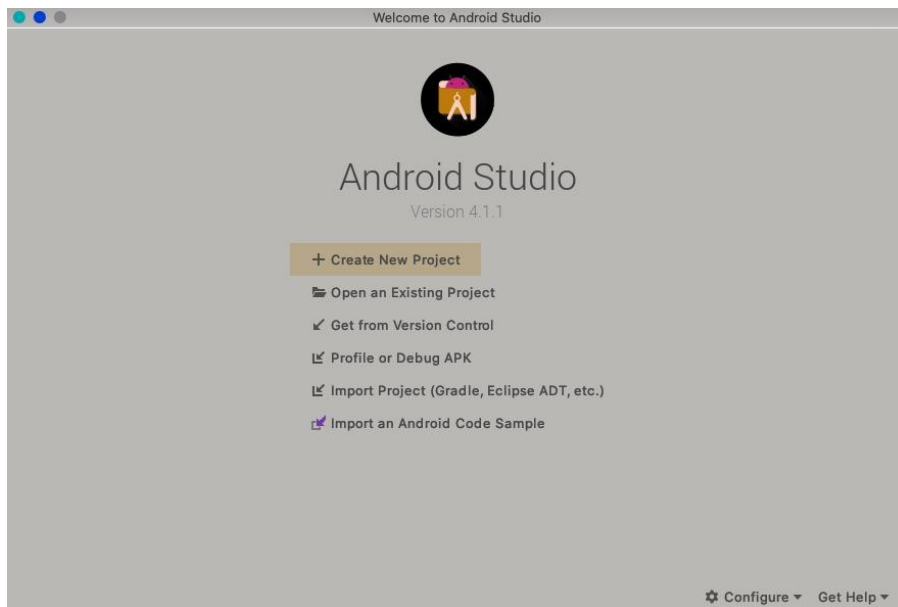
Welcome to Android Studio

Android Studio

Version 4.1.1

+ Create New Project

Open an Existing Project

Get from Version Control

Profile or Debug APK

Import Project (Gradle, Eclipse ADT, etc.)

Import an Android Code Sample

Configure ▾ Get Help ▾